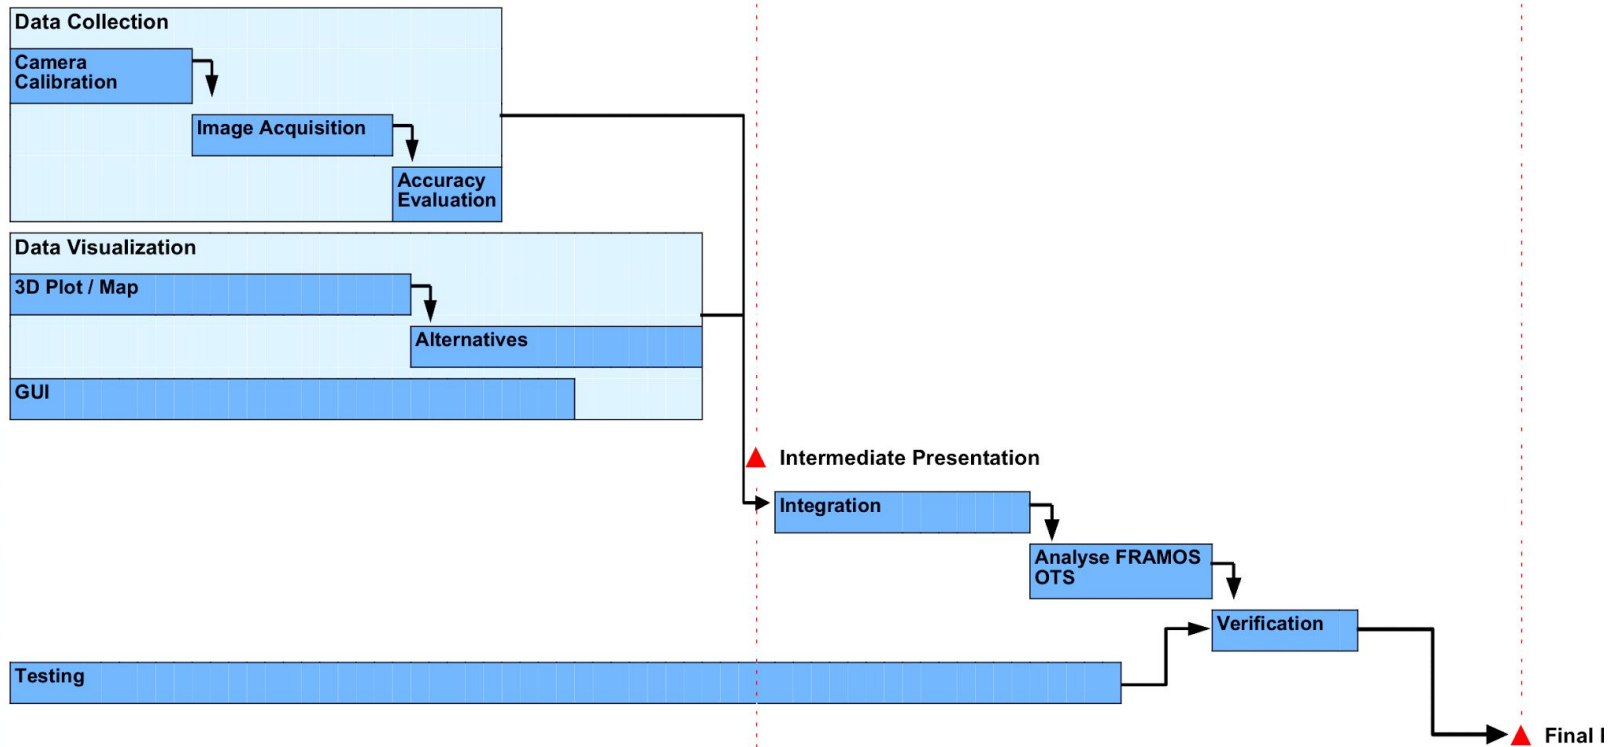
Data Collection

Camera Calibration

Image Acquisition

Accuracy Evaluation

Data Visualization

3D Plot / Map

Alternatives

GUI

Intermediate Presentation

Integration

Analyse FRAMOS OTS

Verification

Testing

Final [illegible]